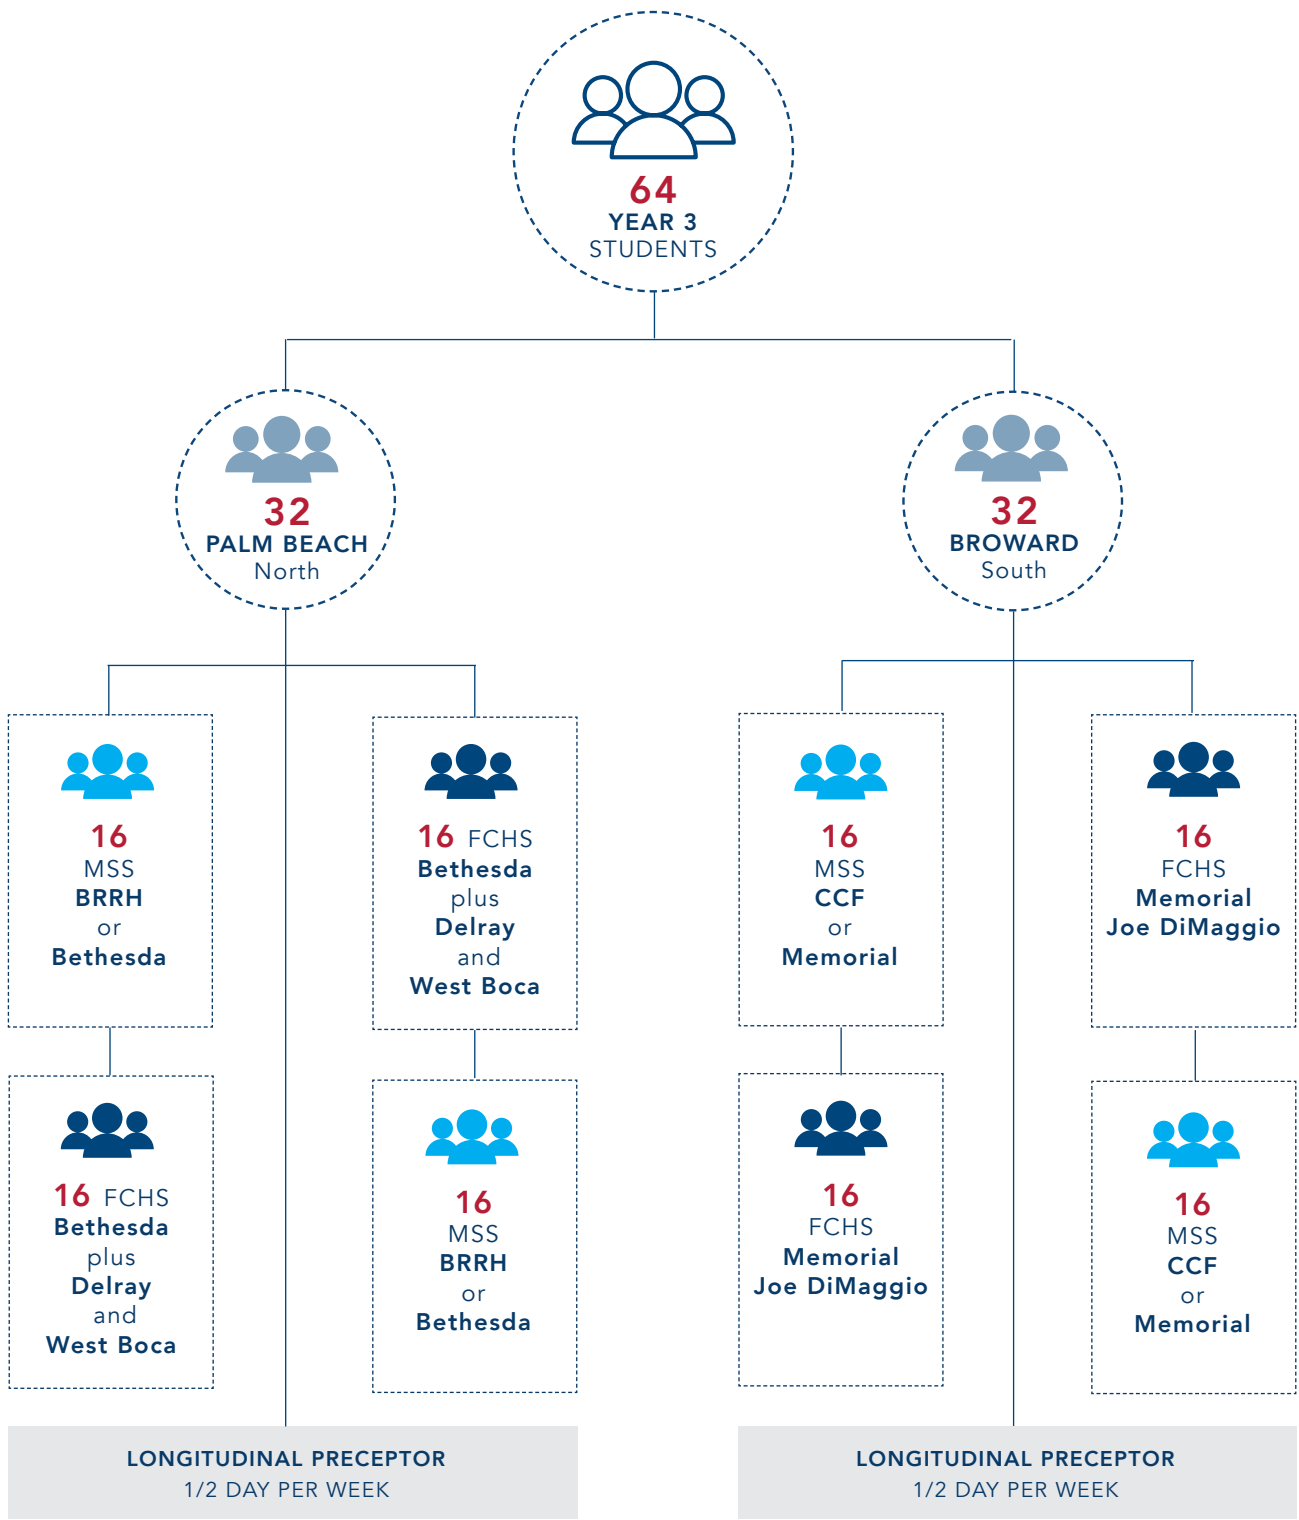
64
YEAR 3
STUDENTS

32
PALM BEACH
North

32
BROWARD
South

16
MSS
BRRH
or
Bethesda

16 FCHS
Bethesda
plus
Delray
and
West Boca

16 FCHS
Bethesda
plus
Delray
and
West Boca

16
MSS
BRRH
or
Bethesda

16
MSS
CCF
or
Memorial

16
FCHS
Memorial
Joe DiMaggio

16
FCHS
Memorial
Joe DiMaggio

16
MSS
CCF
or
Memorial

LONGITUDINAL PRECEPTOR
1/2 DAY PER WEEK

LONGITUDINAL PRECEPTOR
1/2 DAY PER WEEK